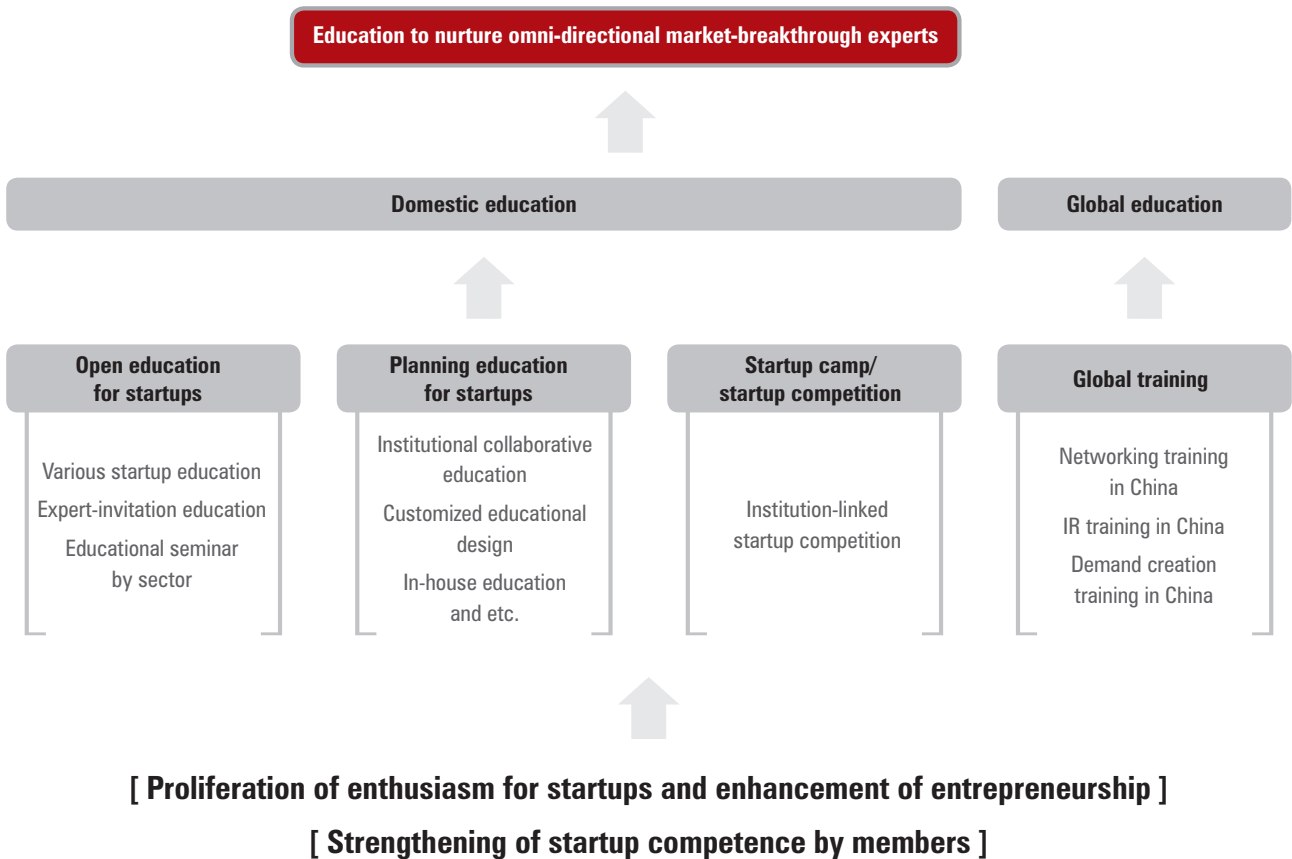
Education to nurture omni-directional market-breakthrough experts

Domestic education

Global education

Open education for startups

Various startup education

Expert-invitation education

Educational seminar by sector

Planning education for startups

Institutional collaborative education

Customized educational design

In-house education and etc.

Startup camp/ startup competition

Institution-linked startup competition

Global training

Networking training in China

IR training in China

Demand creation training in China

[ Proliferation of enthusiasm for startups and enhancement of entrepreneurship ]

[ Strengthening of startup competence by members ]